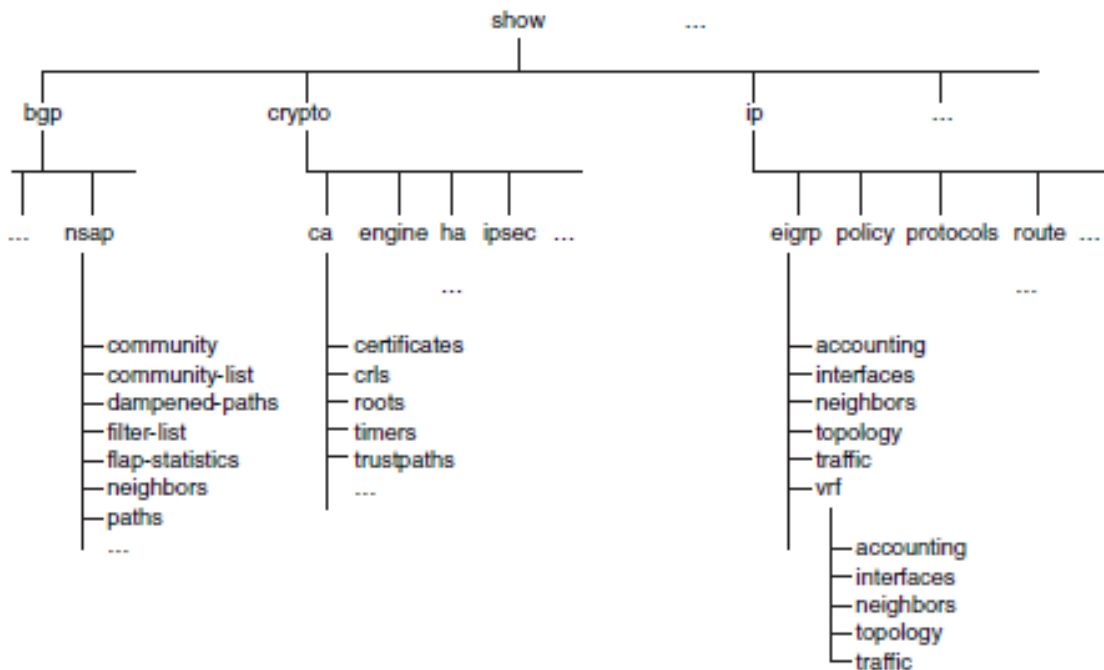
show ...

bgp crypto ip ...

... nsap

community
community-list
dampened-paths
filter-list
flap-statistics
neighbors
paths
...

ca engine ha ipsec ...

...

certificates
crls
roots
timers
trustpaths
...

eigrp policy protocols route ...

...

accounting
interfaces
neighbors
topology
traffic
vrf

accounting
interfaces
neighbors
topology
traffic